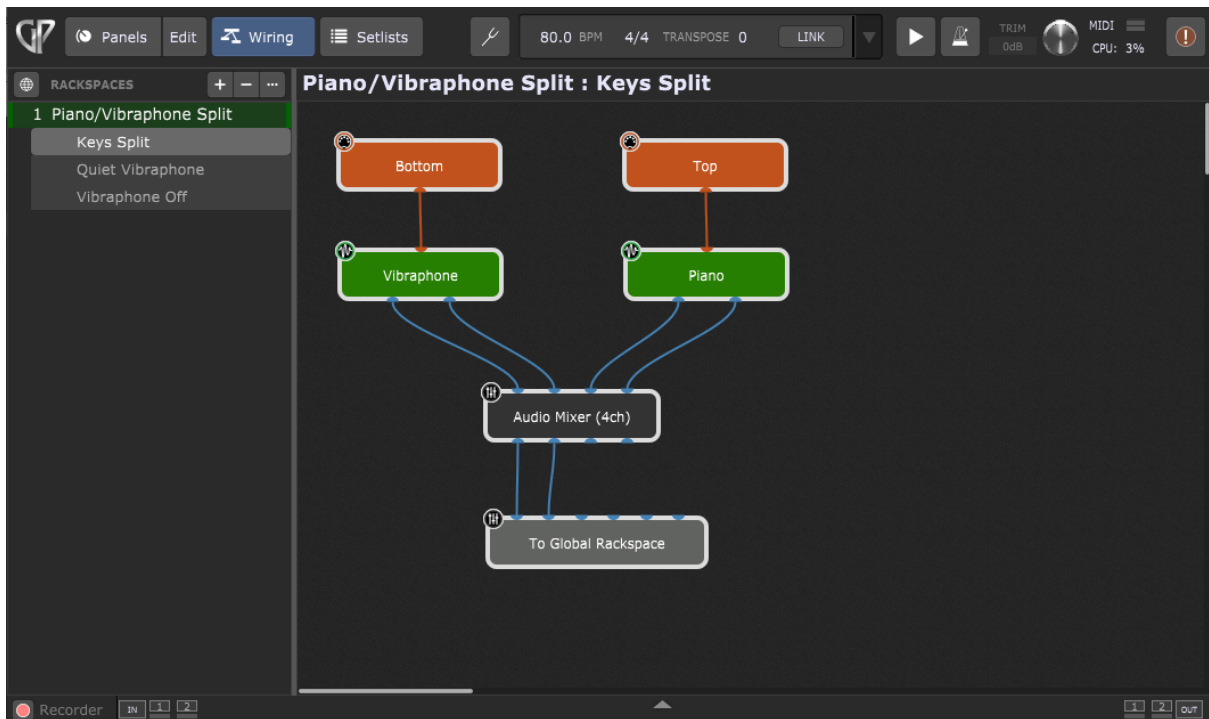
GP Panels Edit Wiring Setlists 80.0 BPM 4/4 TRANSPOSE 0 LINK TRIM 0dB MIDI CPU: 3%

RACKSPACES + − ···

1 Piano/Vibraphone Split
Keys Split
Quiet Vibraphone
Vibraphone Off

Piano/Vibraphone Split : Keys Split

Bottom

Top

Vibraphone

Piano

Audio Mixer (4ch)

To Global Rackspace

Recorder IN 1 2

1 2 OUT